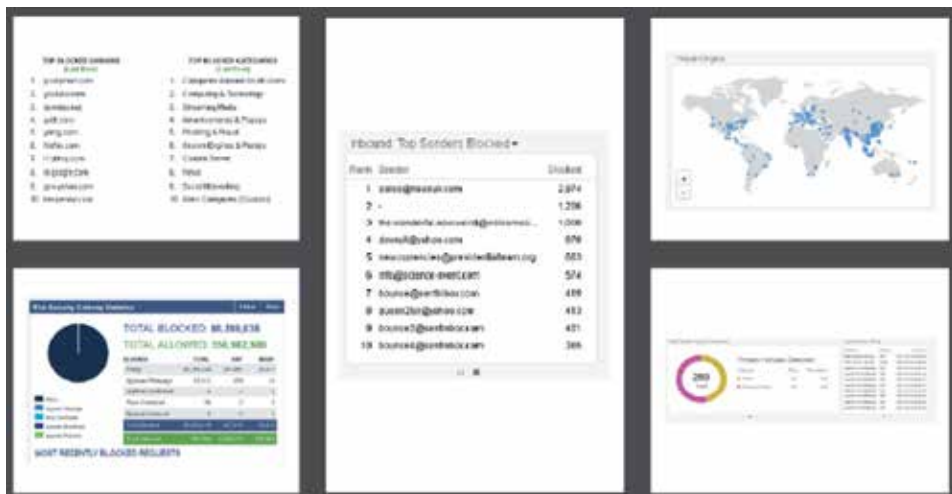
TOP BLOCKED DOMAINS
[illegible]

1. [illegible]
2. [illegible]
3. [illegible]
4. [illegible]
5. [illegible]
6. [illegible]
7. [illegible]
8. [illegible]
9. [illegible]
10. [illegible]

TOP BLOCKED CATEGORIES
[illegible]

1. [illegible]
2. Computing & Technology
3. Streaming Media
4. Advertisements & Popups
5. Phishing & Fraud
6. Search Engines & Portals
7. Content Server
8. Retail
9. Social Networking
10. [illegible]

Inbound Top Senders Blocked

| Rank | Sender | Blocked |
|---|---|---|
| 1 | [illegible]@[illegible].com | 2,874 |
| 2 | - | 1,206 |
| 3 | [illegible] | 1,008 |
| 4 | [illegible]@yahoo.com | 678 |
| 5 | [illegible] | 583 |
| 6 | info@science-event.com | 574 |
| 7 | bounce@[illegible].com | 458 |
| 8 | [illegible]@yahoo.com | 453 |
| 9 | bounce3@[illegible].com | 451 |
| 10 | bounce4@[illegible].com | 366 |

Threat Origins

Web Security Gateway Statistics

TOTAL BLOCKED: 88,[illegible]

TOTAL ALLOWED: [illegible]

MOST RECENTLY BLOCKED REQUESTS

Threats Inbound Detected

289